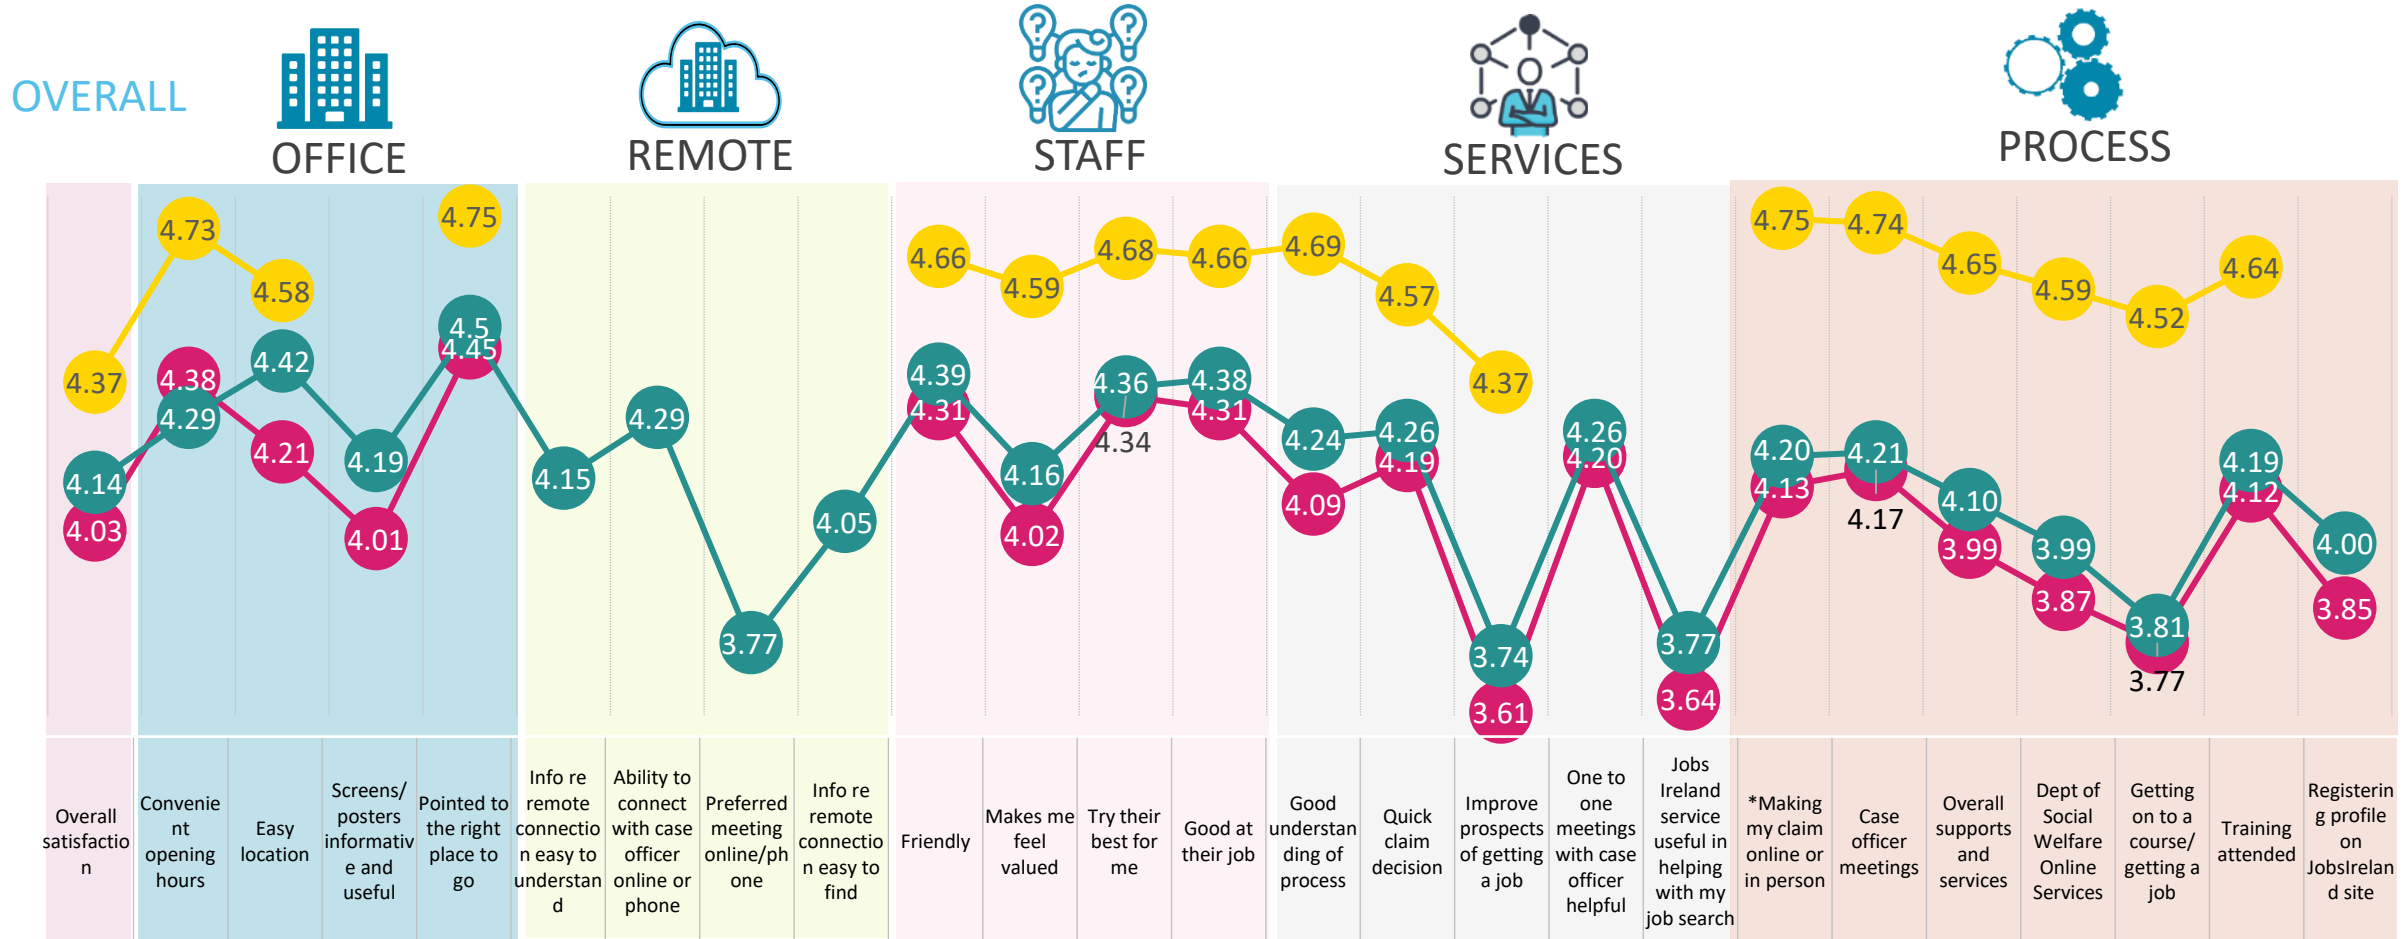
OVERALL

OFFICE

REMOTE

STAFF

SERVICES

PROCESS

4.37 4.14 4.03

4.73 4.38 4.29

4.58 4.42 4.21

4.19 4.01

4.75 4.5 4.45

4.15

4.29

3.77

4.05

4.66 4.39 4.31

4.59 4.16 4.02

4.68 4.36 4.34

4.66 4.38 4.31

4.69 4.24 4.09

4.57 4.26 4.19

4.37 3.74 3.61

4.26 4.20

3.77 3.64

4.75 4.20 4.13

4.74 4.21 4.17

4.65 4.10 3.99

4.59 3.99 3.87

4.52 3.81 3.77

4.64 4.19 4.12

4.00 3.85

| Overall satisfaction | Convenient opening hours | Easy location | Screens/ posters informative and useful | Pointed to the right place to go | Info re remote connection easy to understand | Ability to connect with case officer online or phone | Preferred meeting online/phone | Info re remote connection easy to find | Friendly | Makes me feel valued | Try their best for me | Good at their job | Good understanding of process | Quick claim decision | Improve prospects of getting a job | One to one meetings with case officer helpful | Jobs Ireland service useful in helping with my job search | *Making my claim online or in person | Case officer meetings | Overall supports and services | Dept of Social Welfare Online Services | Getting on to a course/ getting a job | Training attended | Registering profile on JobsIreland site |